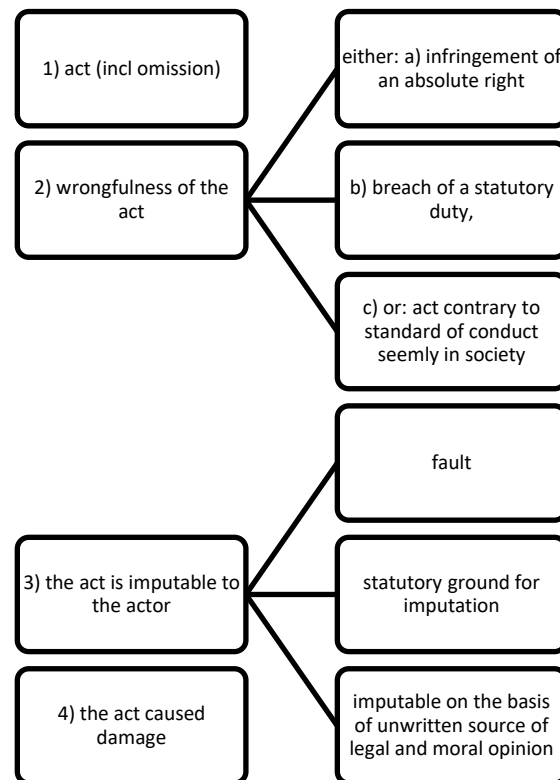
1) act (incl omission)

2) wrongfulness of the act

either: a) infringement of an absolute right

b) breach of a statutory duty,

c) or: act contrary to standard of conduct seemly in society

fault

3) the act is imputable to the actor

statutory ground for imputation

4) the act caused damage

imputable on the basis of unwritten source of legal and moral opinion